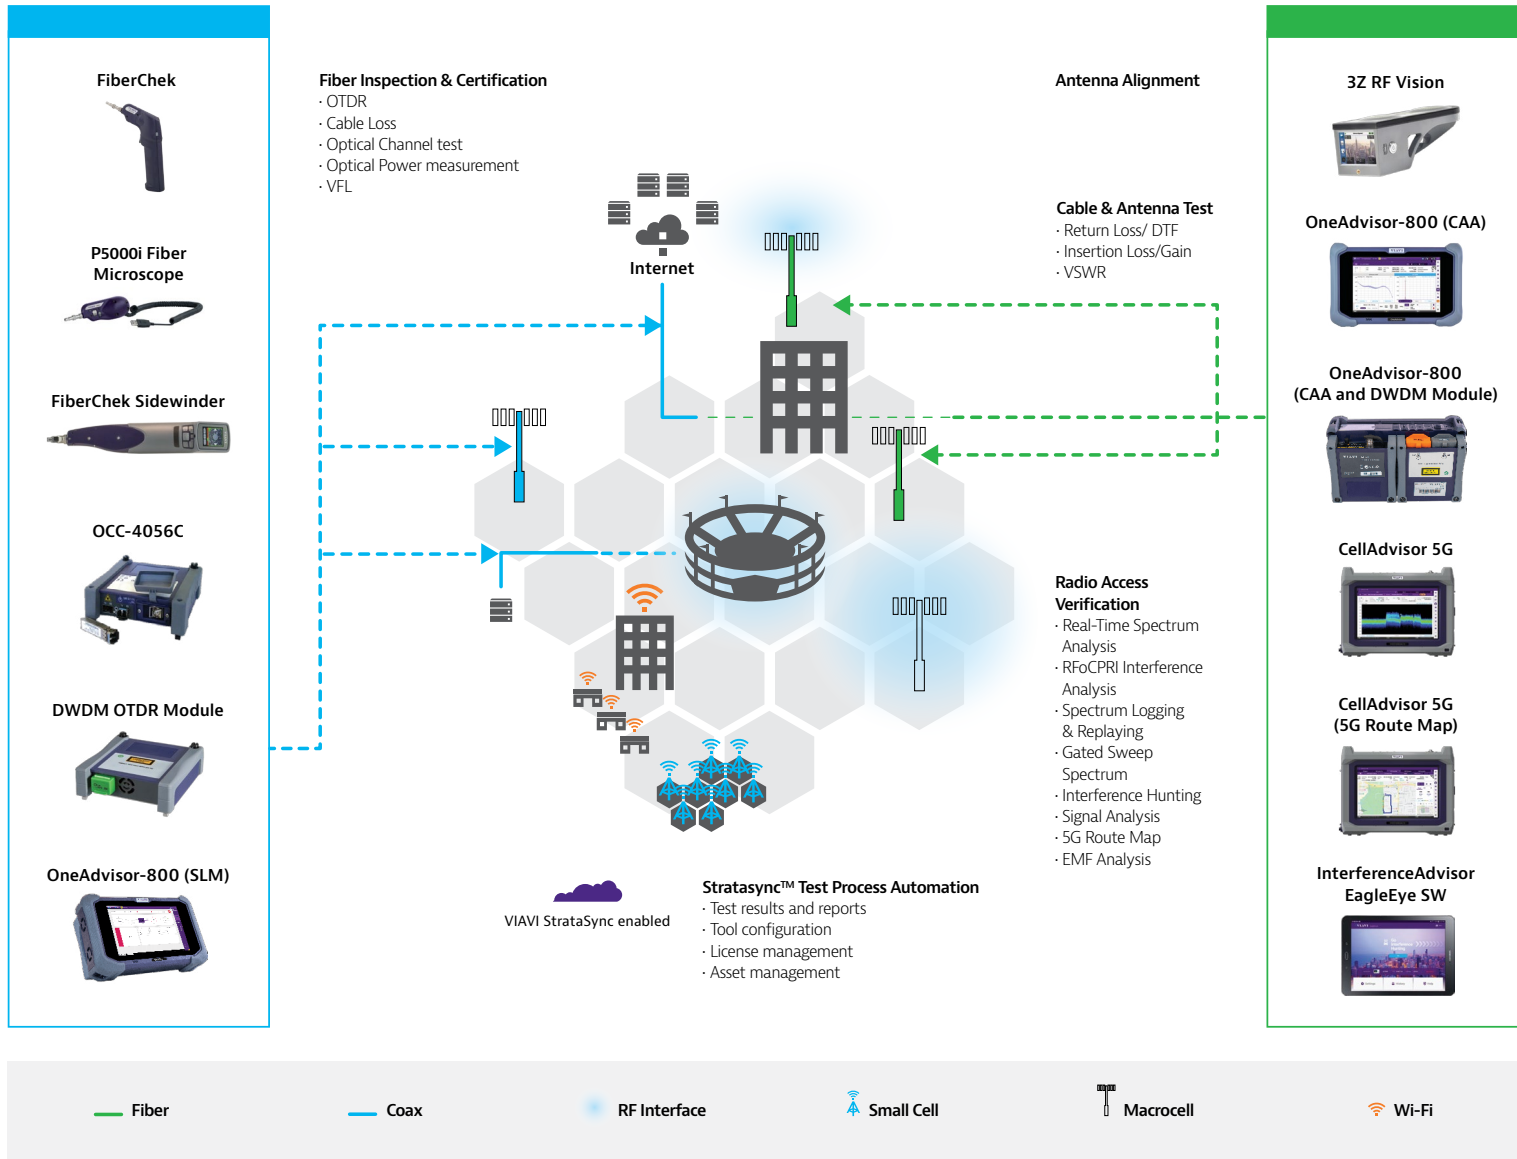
FiberChek

P5000i Fiber Microscope

FiberChek Sidewinder

OCC-4056C

DWDM OTDR Module

OneAdvisor-800 (SLM)

Fiber Inspection & Certification
· OTDR
· Cable Loss
· Optical Channel test
· Optical Power measurement
· VFL

Internet

Antenna Alignment

Cable & Antenna Test
· Return Loss/ DTF
· Insertion Loss/Gain
· VSWR

Radio Access Verification
· Real-Time Spectrum Analysis
· RFoCPRI Interference Analysis
· Spectrum Logging & Replaying
· Gated Sweep Spectrum
· Interference Hunting
· Signal Analysis
· 5G Route Map
· EMF Analysis

VIAVI StrataSync enabled

Stratasync™ Test Process Automation
· Test results and reports
· Tool configuration
· License management
· Asset management

3Z RF Vision

OneAdvisor-800 (CAA)

OneAdvisor-800 (CAA and DWDM Module)

CellAdvisor 5G

CellAdvisor 5G (5G Route Map)

InterferenceAdvisor EagleEye SW

Fiber Coax RF Interface Small Cell Macrocell Wi-Fi